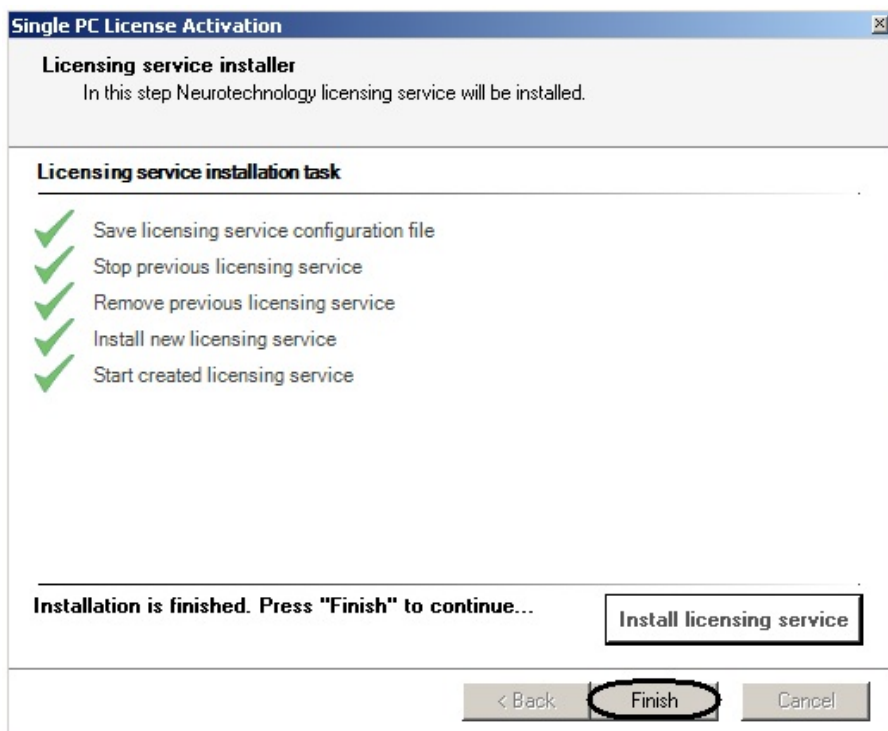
Single PC License Activation

Licensing service installer
In this step Neurotechnology licensing service will be installed.

Licensing service installation task

Save licensing service configuration file
Stop previous licensing service
Remove previous licensing service
Install new licensing service
Start created licensing service

Installation is finished. Press "Finish" to continue...

Install licensing service

< Back
Finish
Cancel